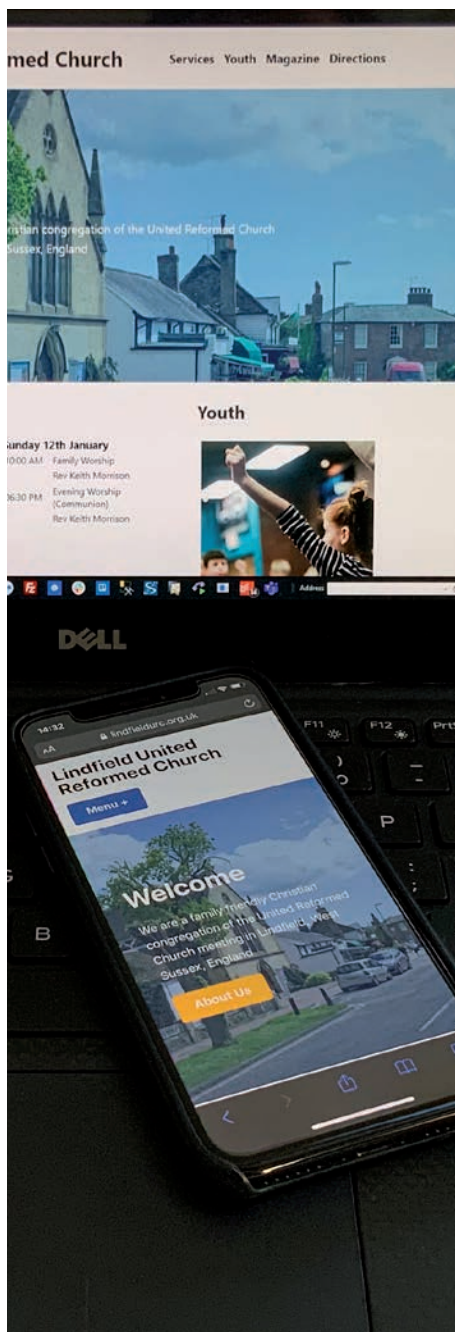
med Church

Services Youth Magazine Directions

ristian congregation of the United Reformed Church
Sussex, England

Youth

Sunday 12th January
10:00 AM Family Worship
Rev Keith Morrison
06:30 PM Evening Worship (Communion)
Rev Keith Morrison

Address

DELL

F11 F12 PrtSc

P

B

14:32

AA lindfieldurc.org.uk

Lindfield United Reformed Church

Menu +

Welcome

We are a family friendly Christian congregation of the United Reformed Church meeting in Lindfield, West Sussex, England

About Us